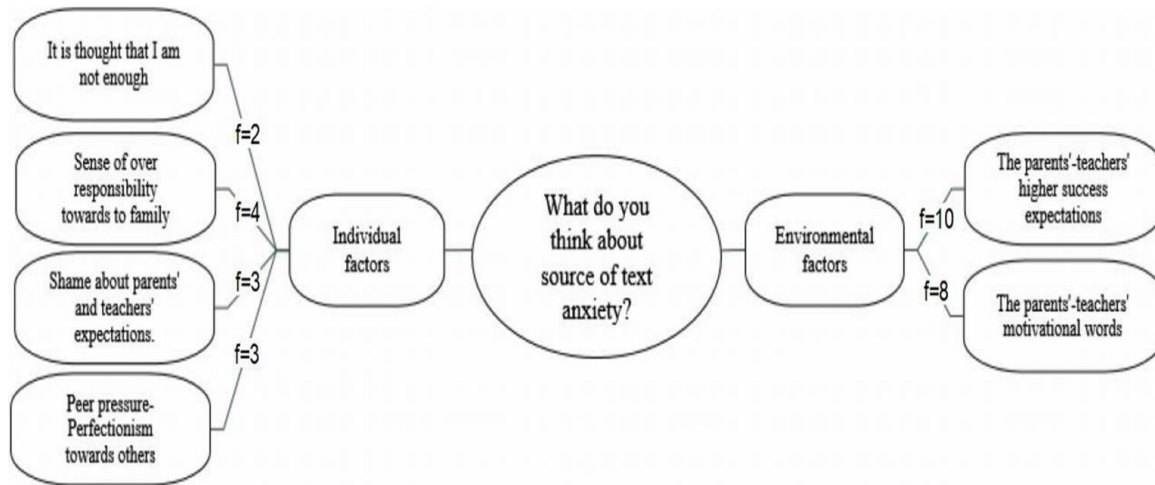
It is thought that I am not enough

f=2

Sense of over responsibility towards to family

f=4

Shame about parents' and teachers' expectations.

f=3

f=3

Peer pressure-Perfectionism towards others

Individual factors

What do you think about source of text anxiety?

Environmental factors

f=10

The parents'-teachers' higher success expectations

f=8

The parents'-teachers' motivational words